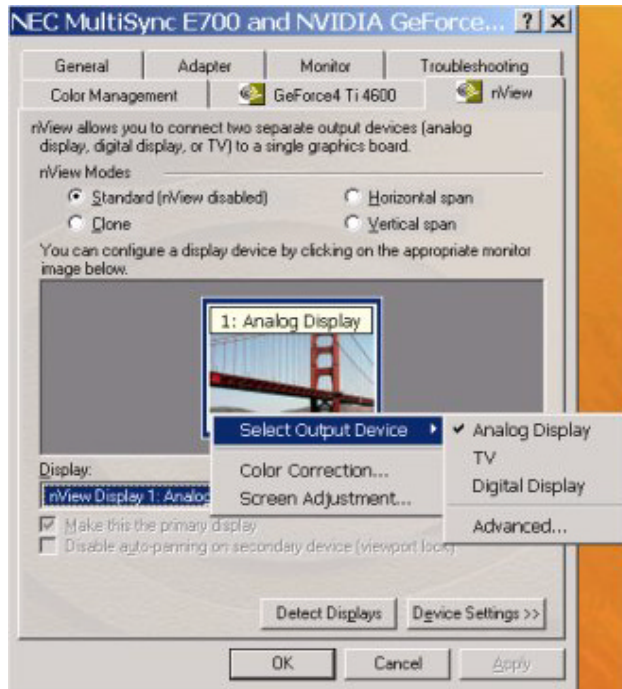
NEC MultiSync E700 and NVIDIA GeForce... ? ×

General | Adapter | Monitor | Troubleshooting
Color Management | GeForce4 Ti 4600 | nView

nView allows you to connect two separate output devices (analog display, digital display, or TV) to a single graphics board.

nView Modes

Standard (nView disabled)

Horizontal span

Clone

Vertical span

You can configure a display device by clicking on the appropriate monitor image below.

1: Analog Display

Select Output Device

Color Correction...

Screen Adjustment...

✔ Analog Display

TV

Digital Display

Advanced...

Display:

nView Display 1: Analog

Make this the primary display

Disable auto-panning on secondary device (viewport lock)

Detect Displays

Device Settings >>

OK

Cancel

Apply